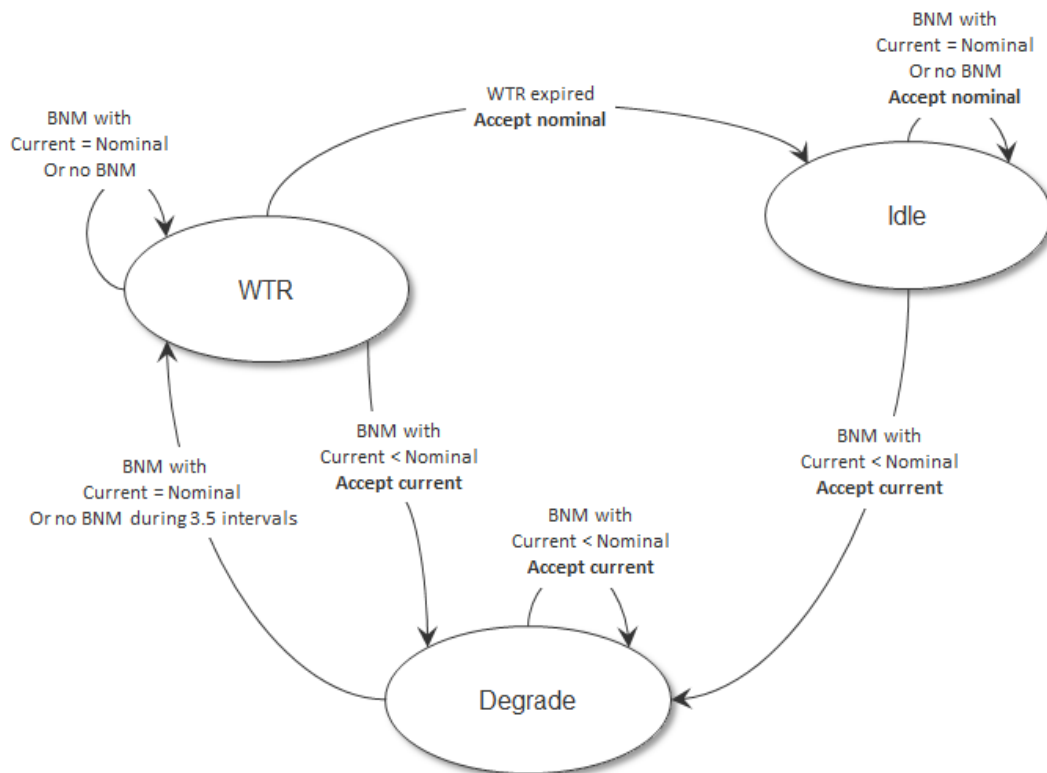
BNM with
Current = Nominal
Or no BNM
**Accept nominal**

WTR expired
**Accept nominal**

BNM with
Current = Nominal
Or no BNM

Idle

WTR

BNM with
Current < Nominal
**Accept current**

BNM with
Current < Nominal
**Accept current**

BNM with
Current = Nominal
Or no BNM during 3.5 intervals

BNM with
Current < Nominal
**Accept current**

Degrade